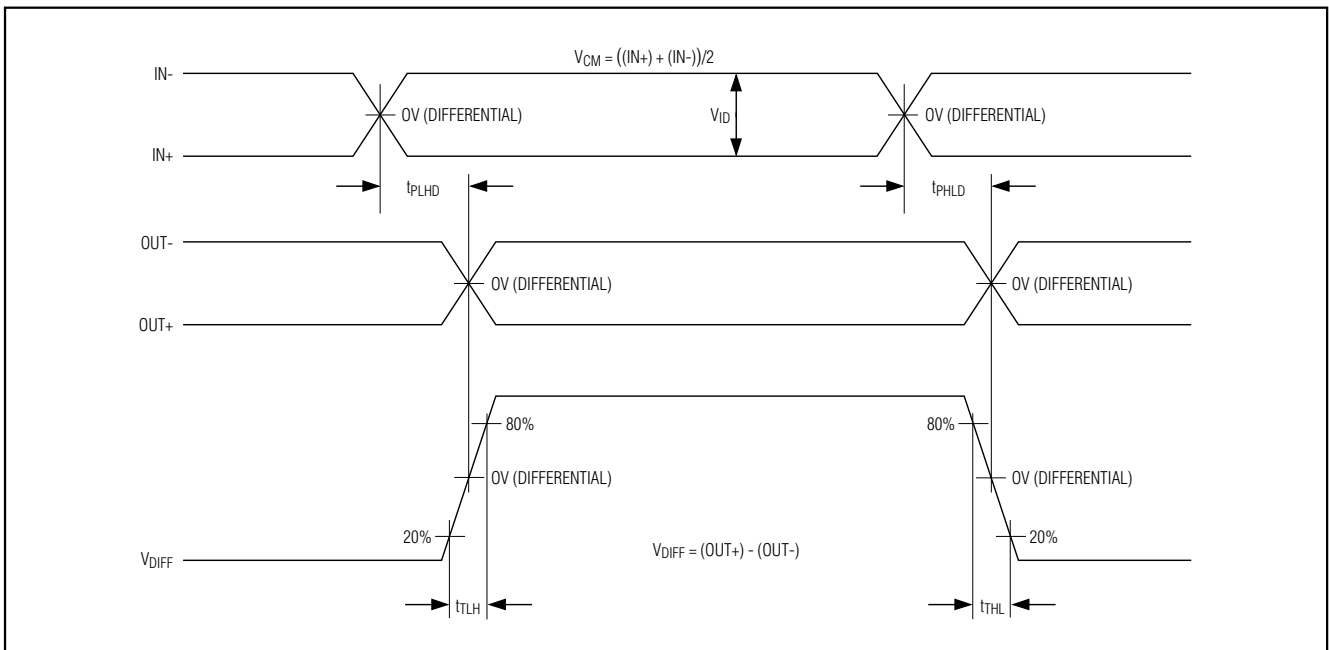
$V_{CM} = ((IN+) + (IN-))/2$

IN-

OV (DIFFERENTIAL)

$V_{ID}$

OV (DIFFERENTIAL)

IN+

$t_{PLHD}$

$t_{PHLD}$

OUT-

OV (DIFFERENTIAL)

OV (DIFFERENTIAL)

OUT+

80%

80%

OV (DIFFERENTIAL)

OV (DIFFERENTIAL)

20%

20%

$V_{DIFF}$

$V_{DIFF} = (OUT+) - (OUT-)$

$t_{TLH}$

$t_{THL}$